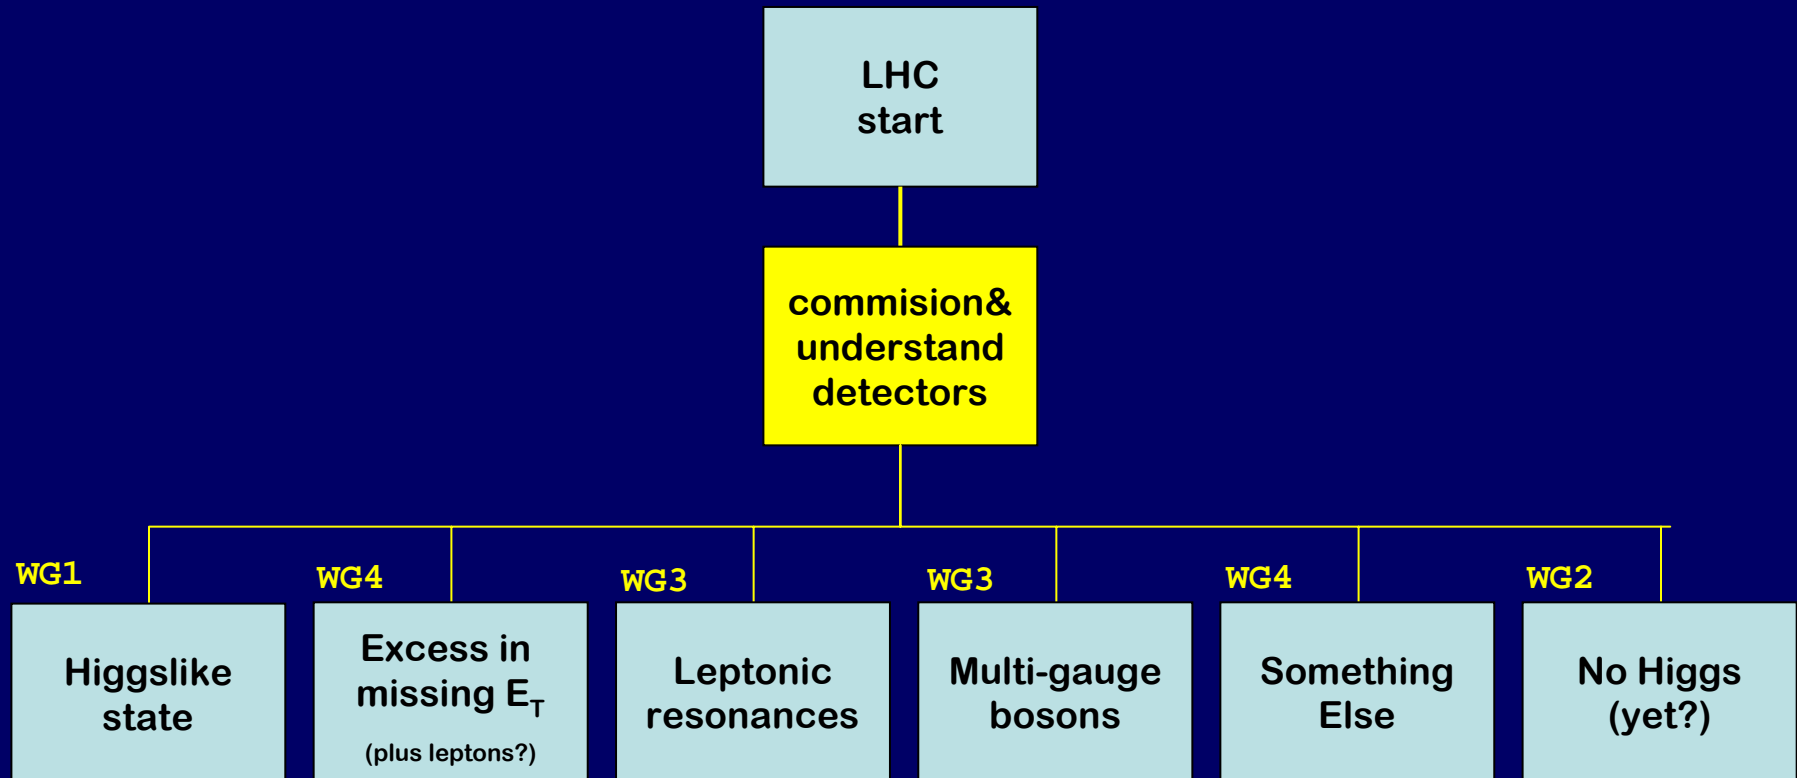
LHC start

commision& understand detectors

WG1

Higgslike state

WG4

Excess in missing $E_T$

(plus leptons?)

WG3

Leptonic resonances

WG3

Multi-gauge bosons

WG4

Something Else

WG2

No Higgs (yet?)